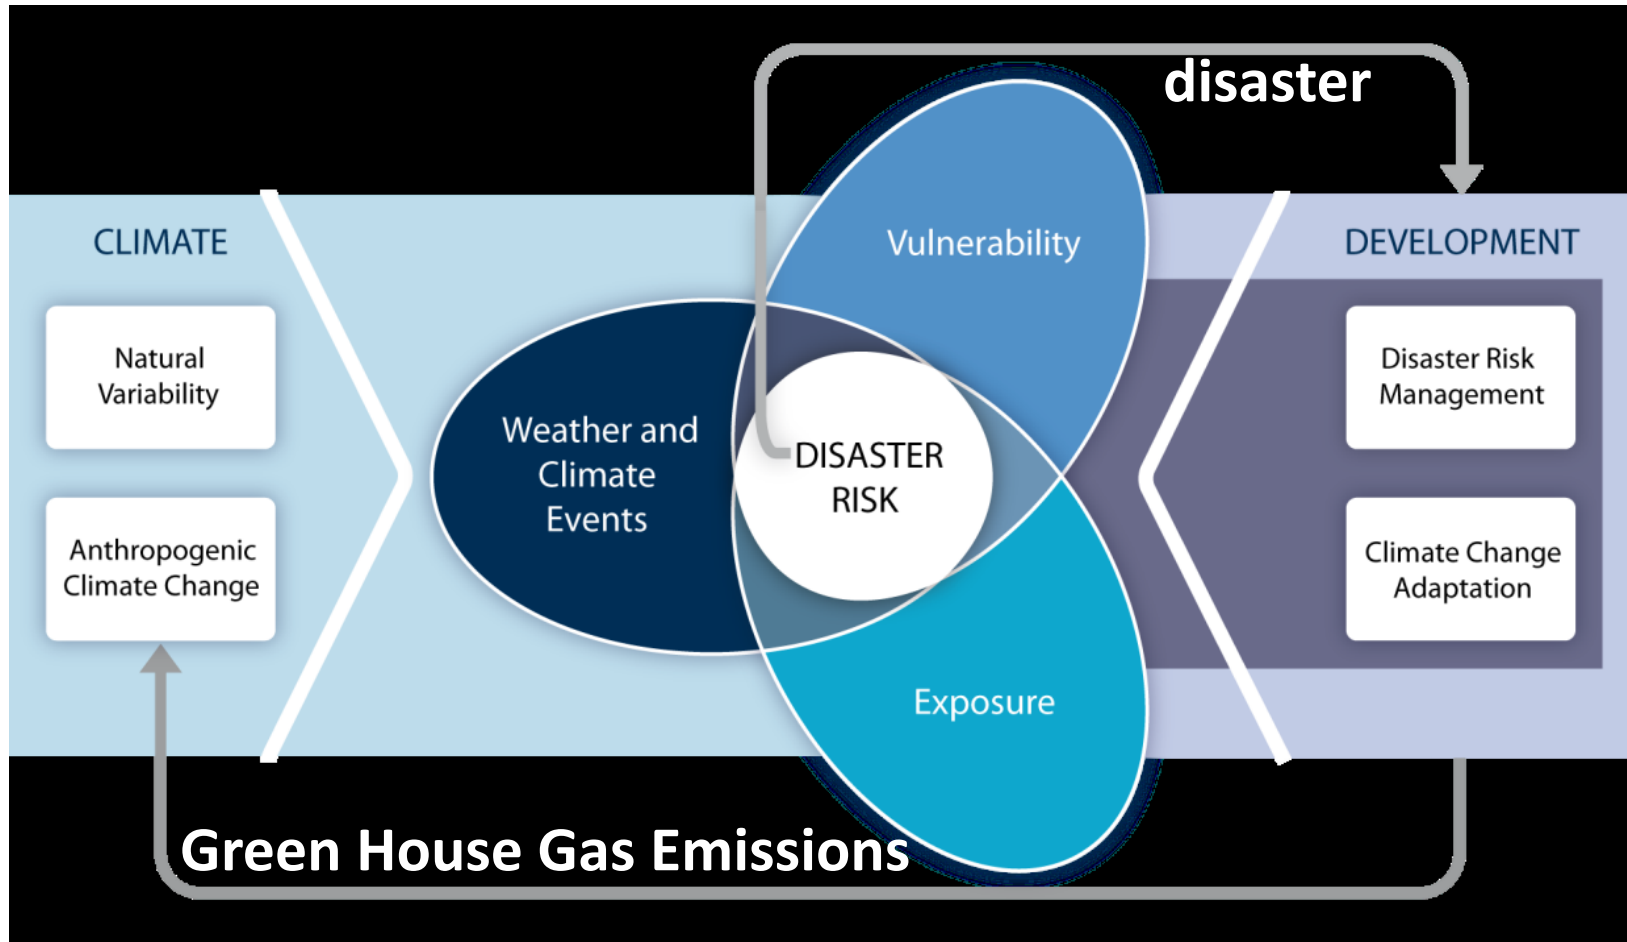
disaster

CLIMATE

Natural Variability

Anthropogenic Climate Change

Weather and Climate Events

Vulnerability

DISASTER RISK

Exposure

DEVELOPMENT

Disaster Risk Management

Climate Change Adaptation

Green House Gas Emissions